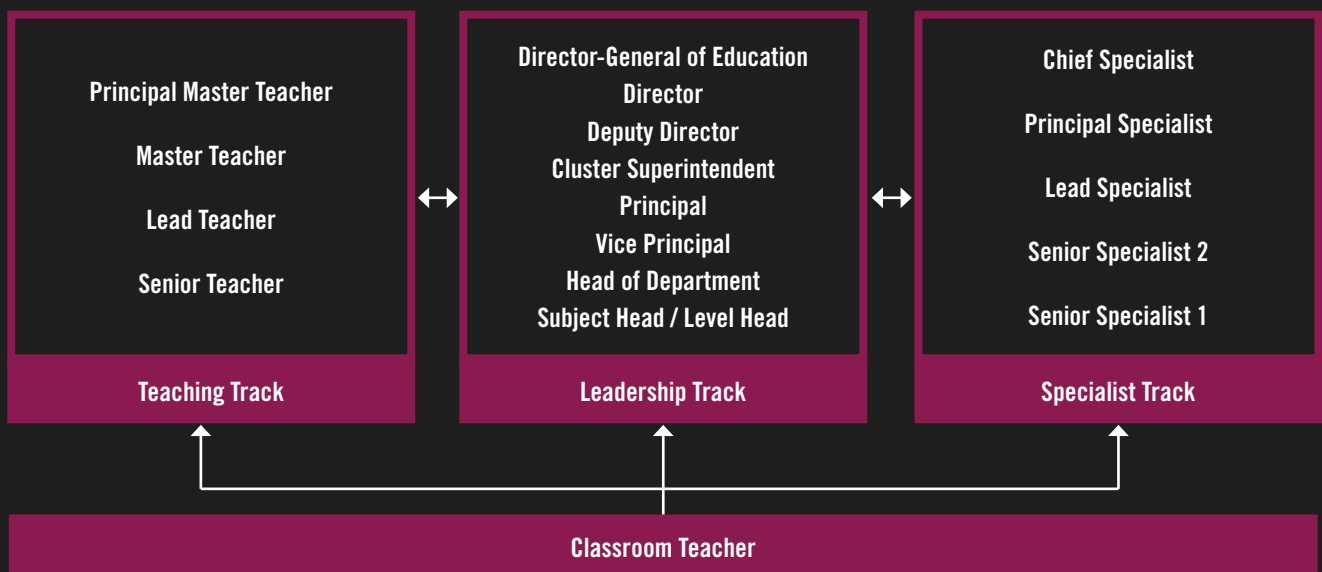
Principal Master Teacher

Master Teacher

Lead Teacher

Senior Teacher

Teaching Track

Director-General of Education
Director
Deputy Director
Cluster Superintendent
Principal
Vice Principal
Head of Department
Subject Head / Level Head

Leadership Track

Chief Specialist

Principal Specialist

Lead Specialist

Senior Specialist 2

Senior Specialist 1

Specialist Track

Classroom Teacher